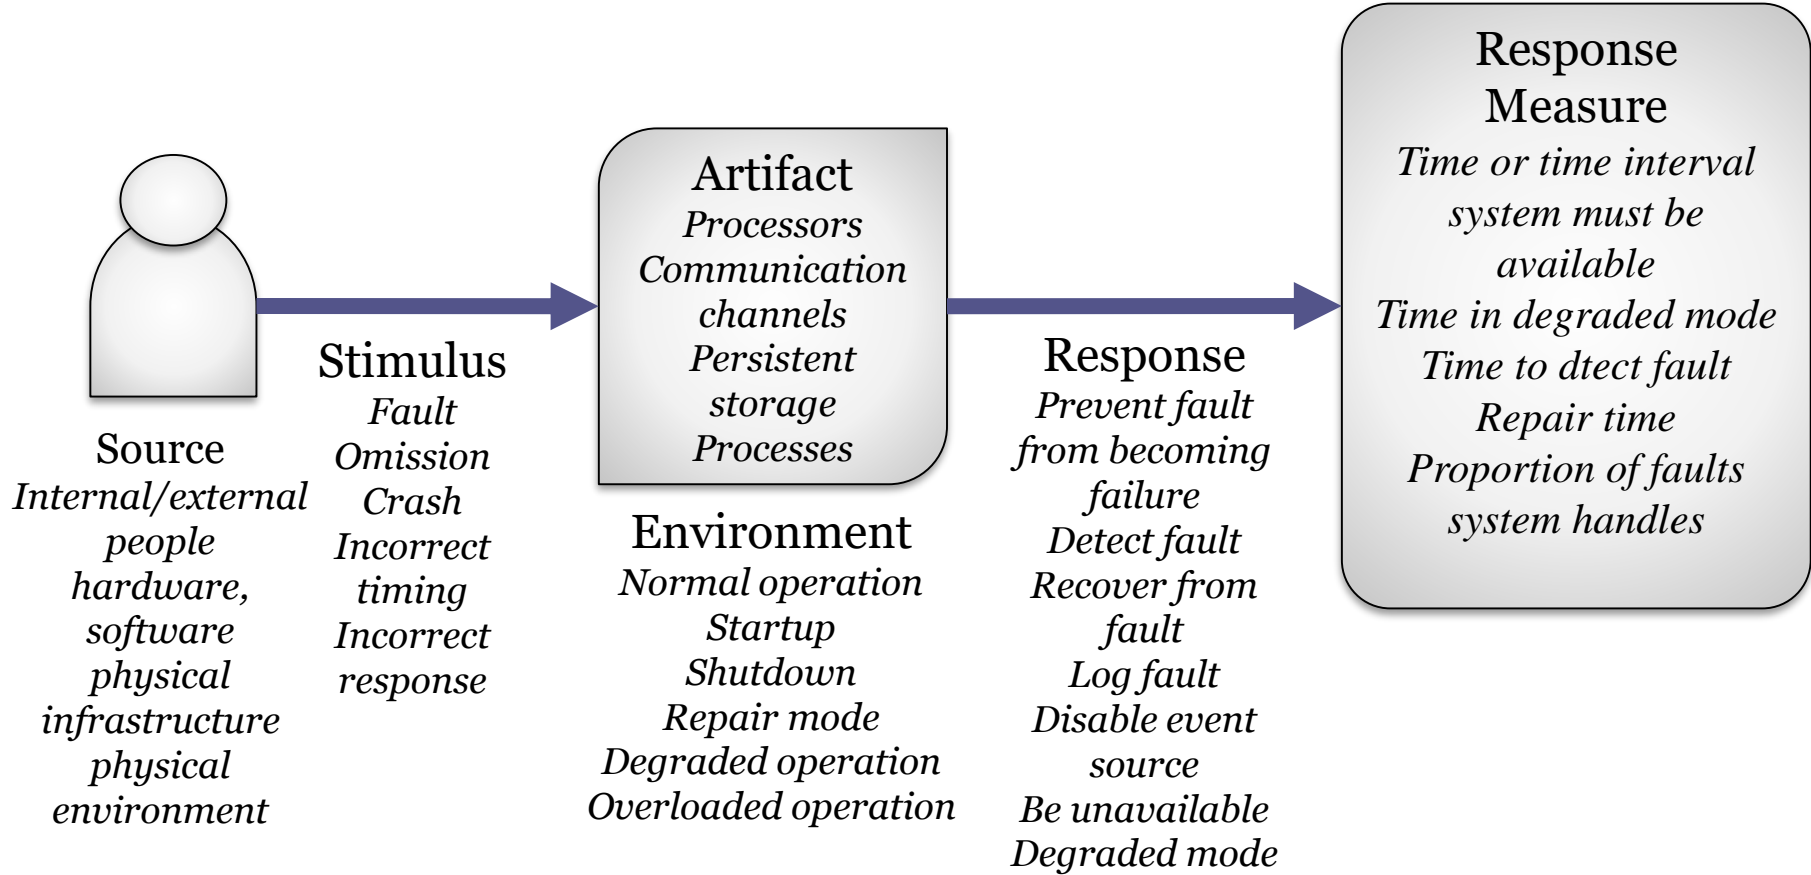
Source
Internal/external people
hardware, software
physical infrastructure
physical environment

Stimulus
Fault
Omission
Crash
Incorrect timing
Incorrect response

Artifact
Processors
Communication channels
Persistent storage
Processes

Environment
Normal operation
Startup
Shutdown
Repair mode
Degraded operation
Overloaded operation

Response
Prevent fault from becoming failure
Detect fault
Recover from fault
Log fault
Disable event source
Be unavailable
Degraded mode

Response Measure
Time or time interval system must be available
Time in degraded mode
Time to dtect fault
Repair time
Proportion of faults system handles